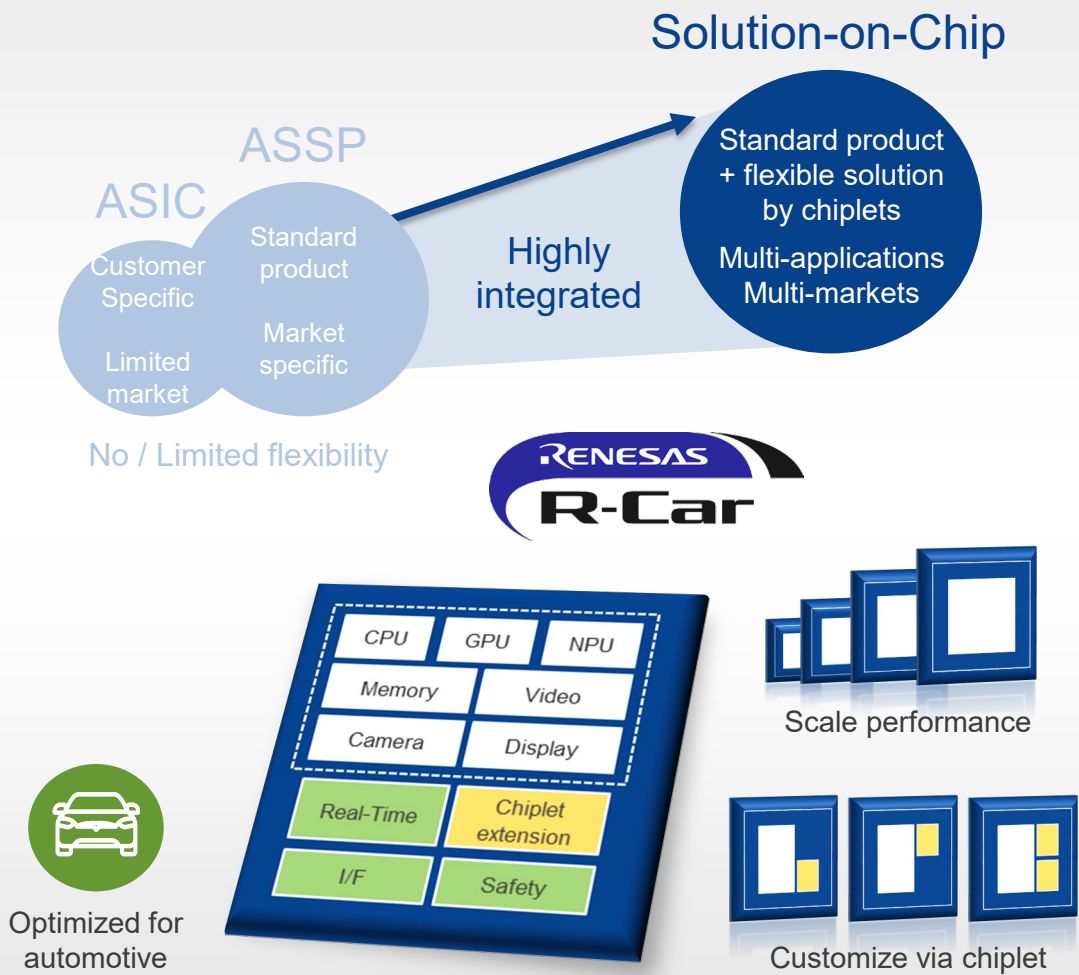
Solution-on-Chip

ASSP

ASIC

Customer Specific

Limited market

Standard product

Market specific

Highly integrated

Standard product + flexible solution by chiplets

Multi-applications Multi-markets

No / Limited flexibility

RENESAS

R-Car

CPU

GPU

NPU

Memory

Video

Camera

Display

Real-Time

Chiplet extension

I/F

Safety

Scale performance

Optimized for automotive

Customize via chiplet